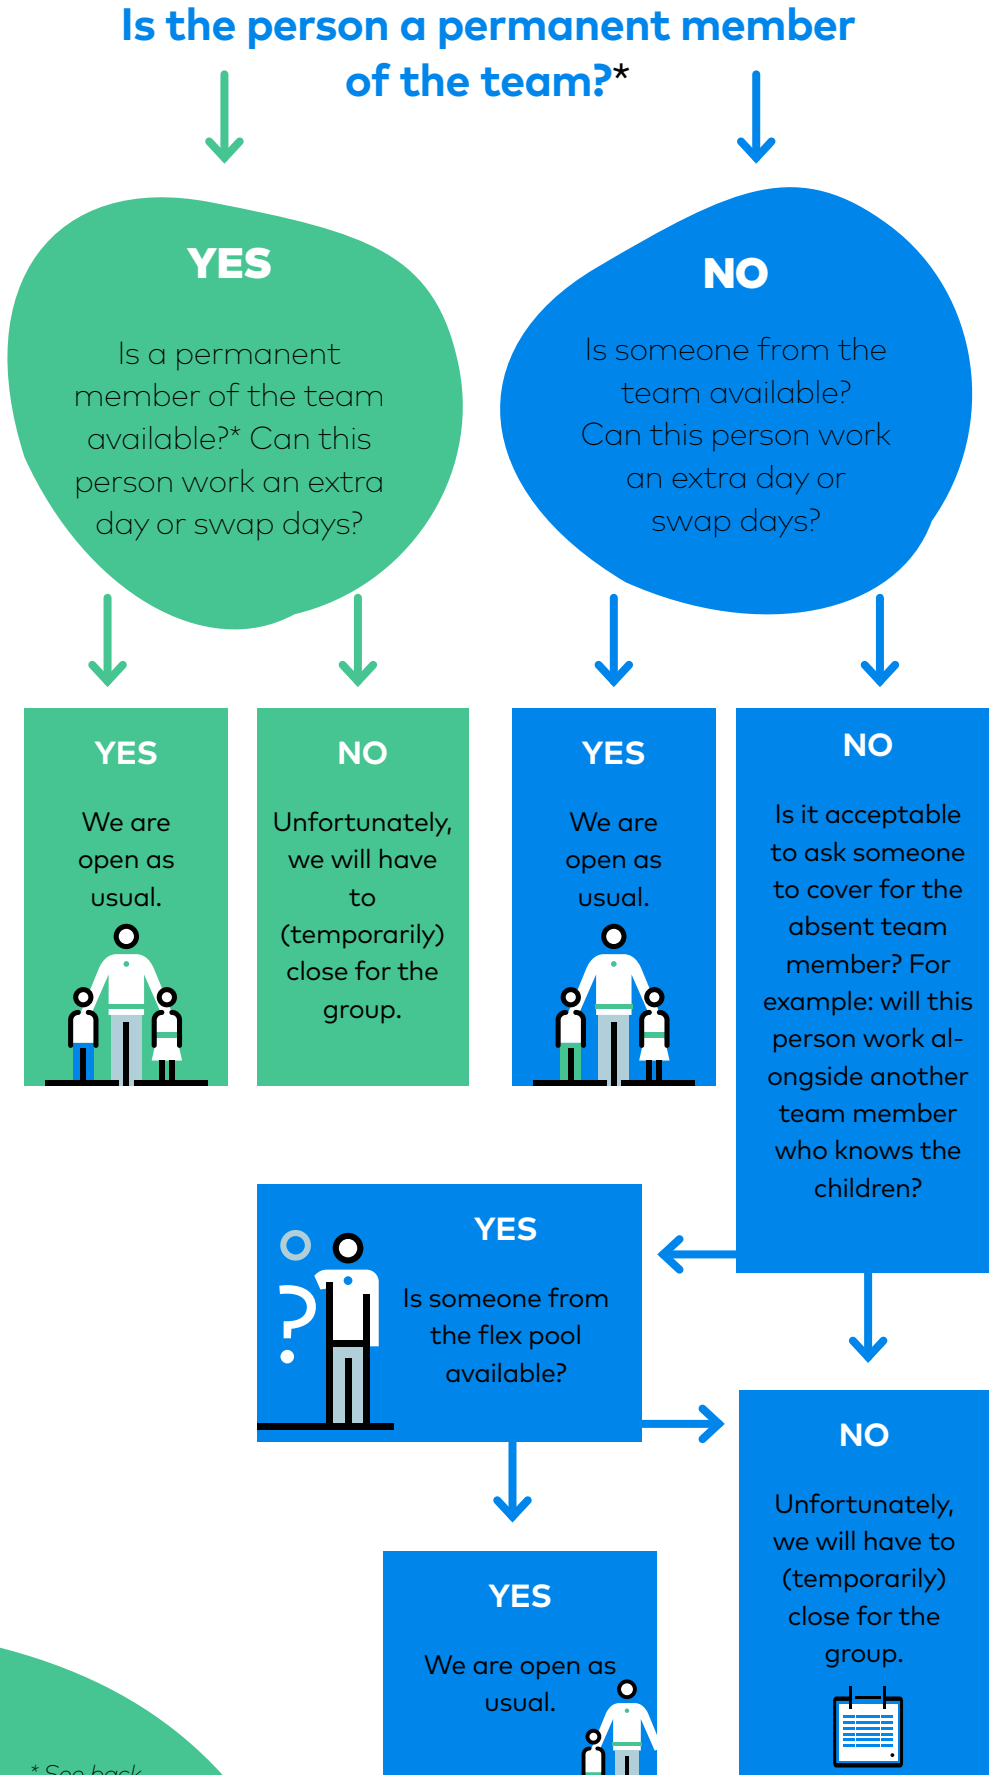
Is the person a permanent member of the team?*

YES

Is a permanent member of the team available?* Can this person work an extra day or swap days?

NO

Is someone from the team available? Can this person work an extra day or swap days?

YES

We are open as usual.

NO

Unfortunately, we will have to (temporarily) close for the group.

YES

We are open as usual.

NO

Is it acceptable to ask someone to cover for the absent team member? For example: will this person work alongside another team member who knows the children?

YES

Is someone from the flex pool available?

NO

Unfortunately, we will have to (temporarily) close for the group.

YES

We are open as usual.

* See back